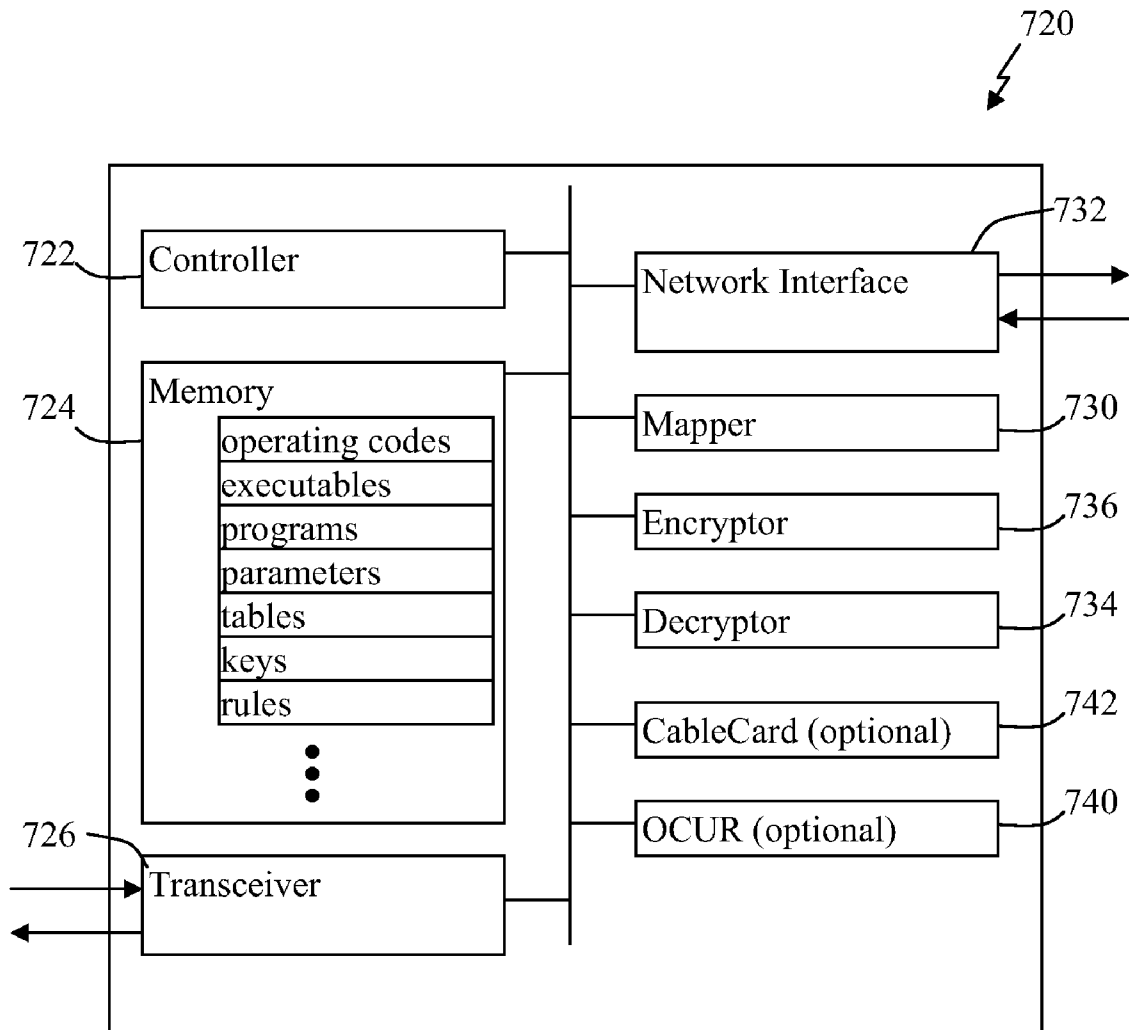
720

722 Controller

724 Memory

operating codes
executables
programs
parameters
tables
keys
rules

726 Transceiver

Network Interface 732

Mapper 730

Encryptor 736

Decryptor 734

CableCard (optional) 742

OCUR (optional) 740